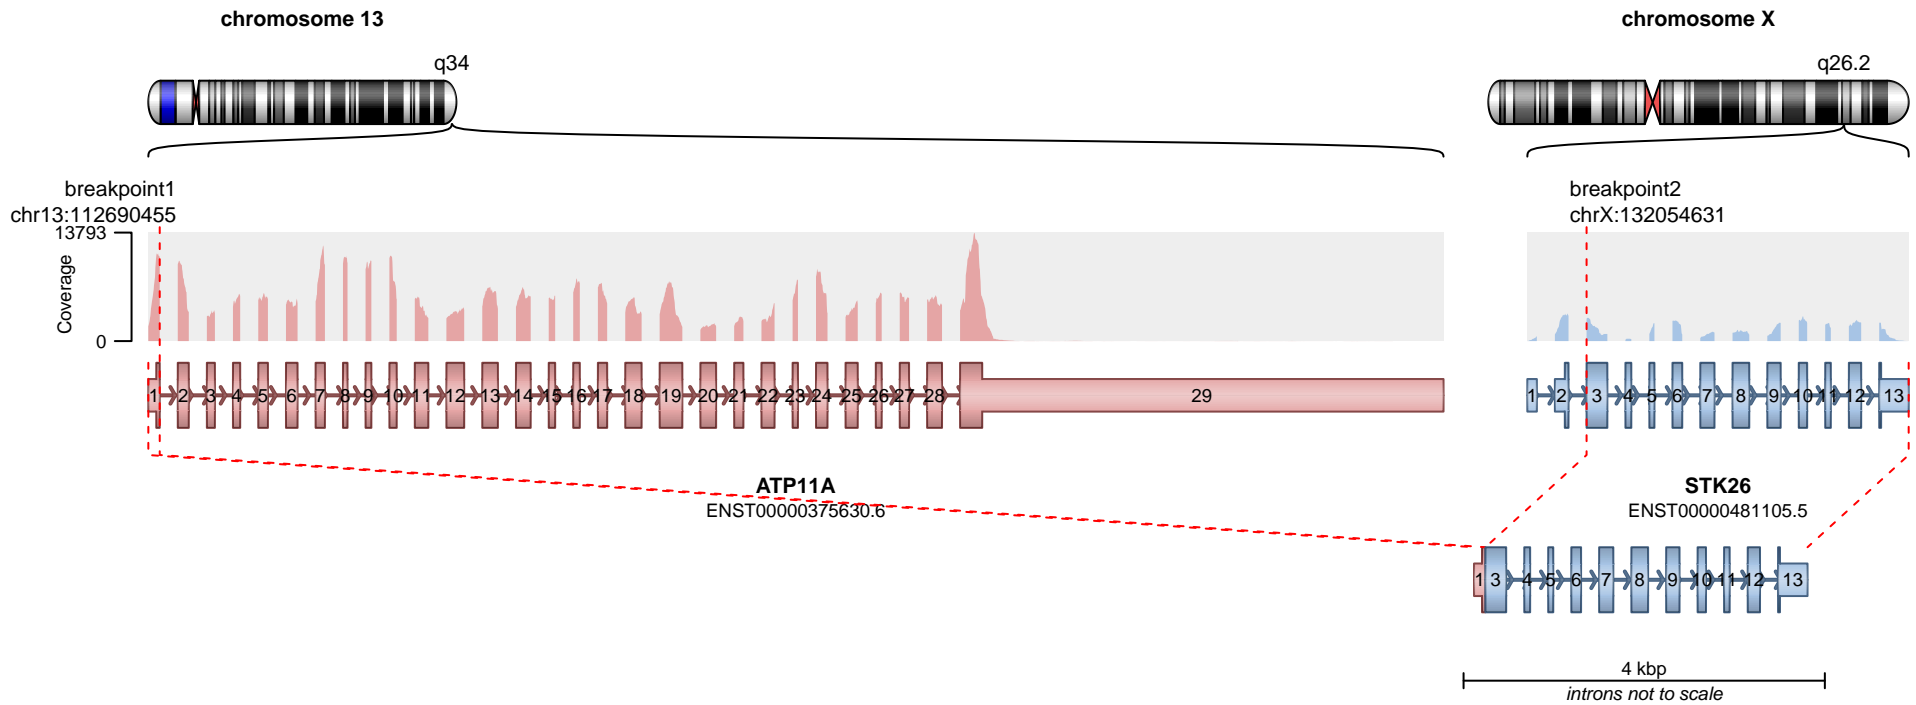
chromosome 13

chromosome X

q34

q26.2

breakpoint1
chr13:112690455

breakpoint2
chrX:132054631

13793

Coverage

0

1 2 3 4 5 6 7 8 9 10 11 12 13 14 15 16 17 18 19 20 21 22 23 24 25 26 27 28 29

1 2 3 4 5 6 7 8 9 10 11 12 13

ATP11A
ENST00000375630.6

STK26
ENST00000481105.5

1 3 4 5 6 7 8 9 10 11 12 13

4 kbp
introns not to scale